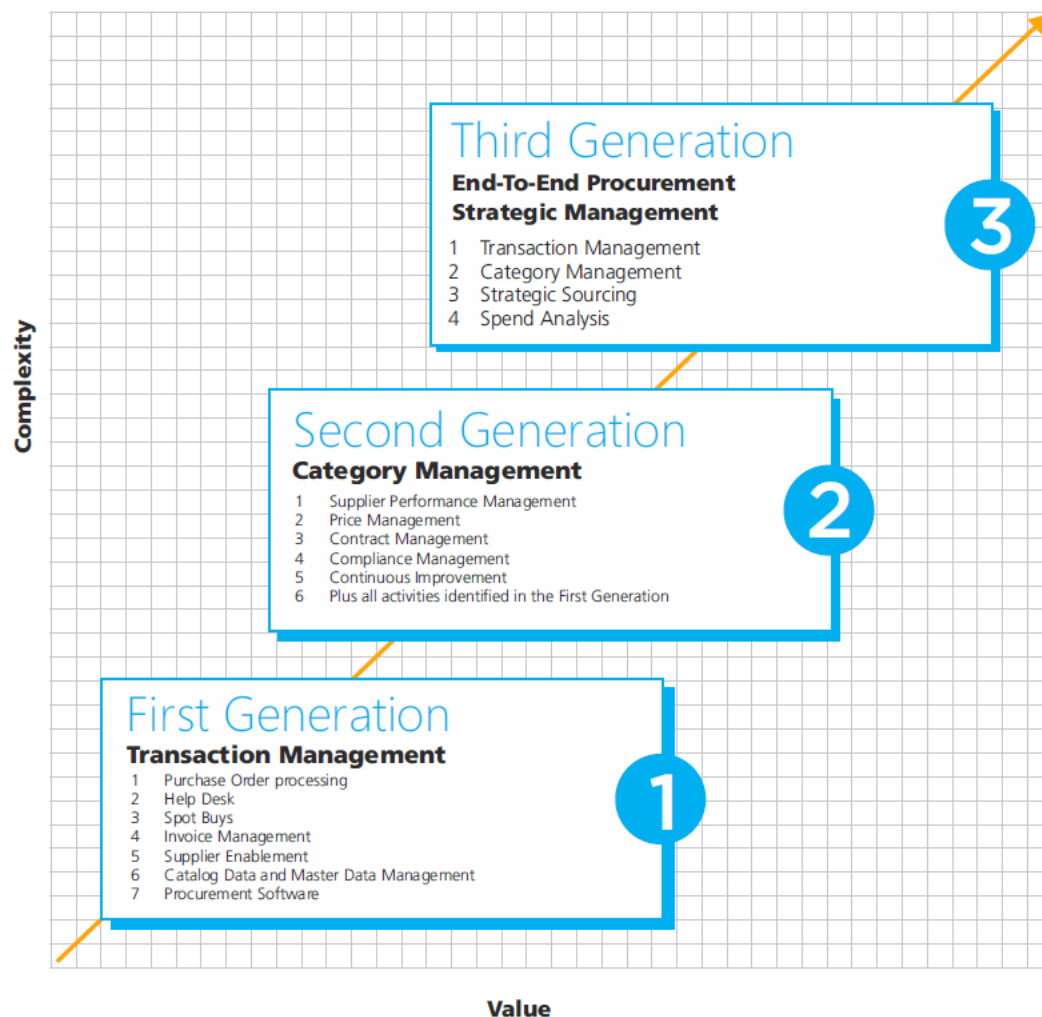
Third Generation
End-To-End Procurement
Strategic Management
1 Transaction Management
2 Category Management
3 Strategic Sourcing
4 Spend Analysis

3

Complexity

Second Generation
Category Management
1 Supplier Performance Management
2 Price Management
3 Contract Management
4 Compliance Management
5 Continuous Improvement
6 Plus all activities identified in the First Generation

2

First Generation
Transaction Management
1 Purchase Order processing
2 Help Desk
3 Spot Buys
4 Invoice Management
5 Supplier Enablement
6 Catalog Data and Master Data Management
7 Procurement Software

1

Value